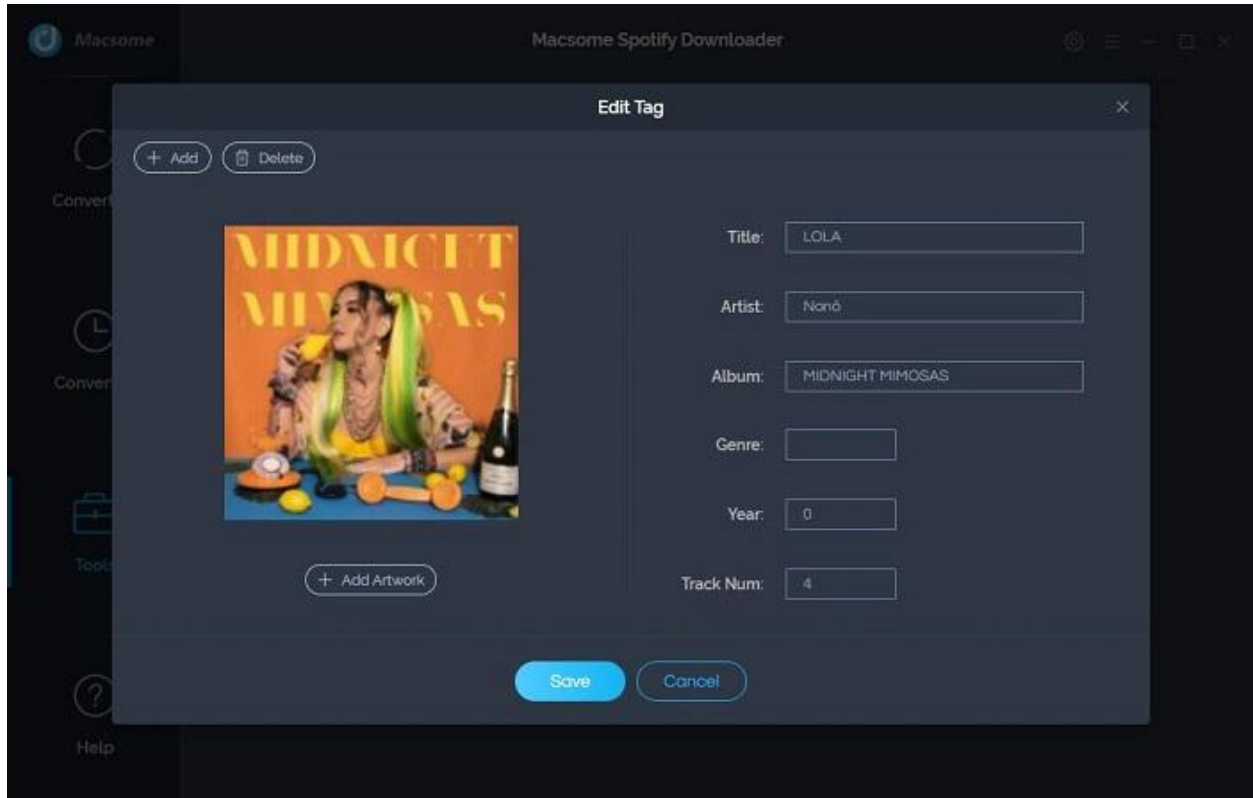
Macsome

Macsome Spotify Downloader

Convert

Conver

Tool

Help

Edit Tag

+ Add

Delete

MIDNIGHT MIMOSAS

+ Add Artwork

Title: LOLA

Artist: Nonô

Album: MIDNIGHT MIMOSAS

Genre:

Year: 0

Track Num: 4

Save

Cancel